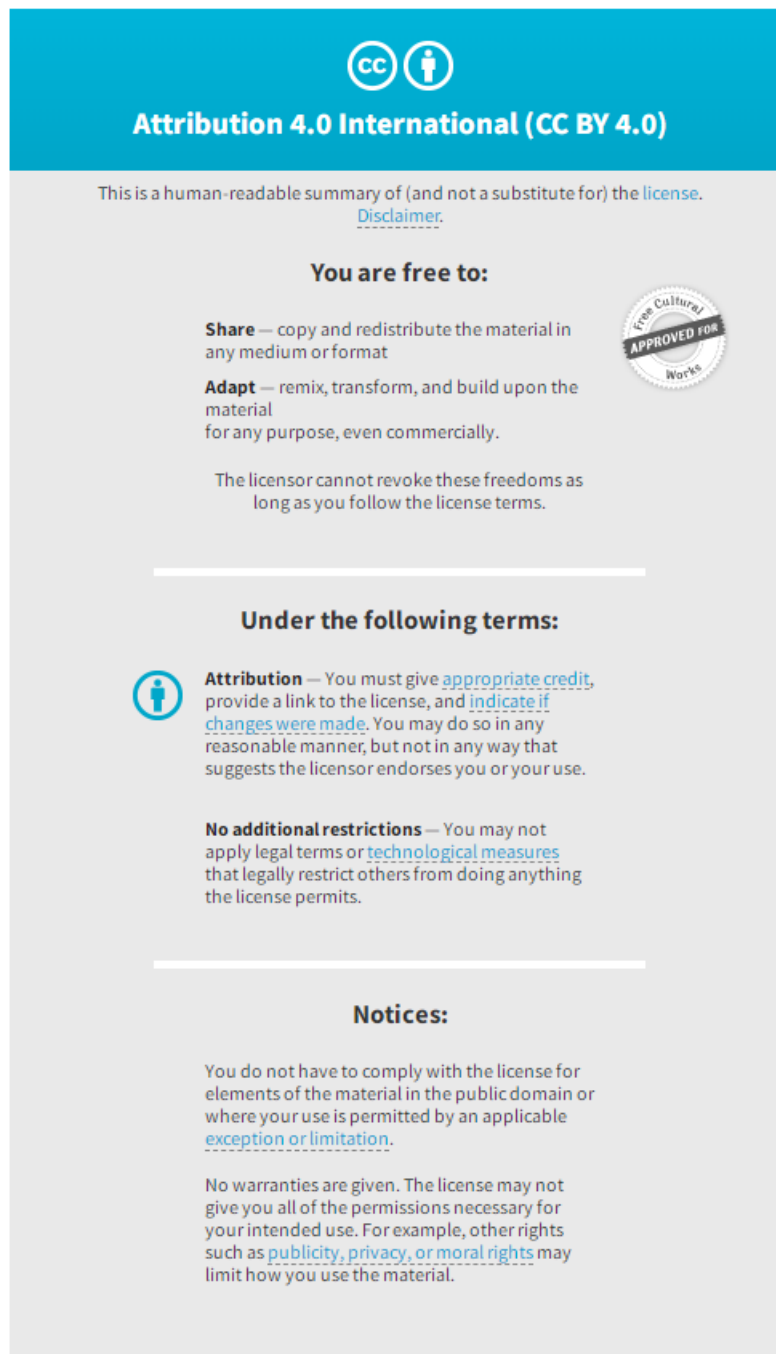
cc

Attribution 4.0 International (CC BY 4.0)

This is a human-readable summary of (and not a substitute for) the license. Disclaimer.

You are free to:

Free Cultural Works APPROVED FOR

Share — copy and redistribute the material in any medium or format

Adapt — remix, transform, and build upon the material
for any purpose, even commercially.

The licensor cannot revoke these freedoms as long as you follow the license terms.

Under the following terms:

Attribution — You must give appropriate credit, provide a link to the license, and indicate if changes were made. You may do so in any reasonable manner, but not in any way that suggests the licensor endorses you or your use.

No additional restrictions — You may not apply legal terms or technological measures that legally restrict others from doing anything the license permits.

Notices:

You do not have to comply with the license for elements of the material in the public domain or where your use is permitted by an applicable exception or limitation.

No warranties are given. The license may not give you all of the permissions necessary for your intended use. For example, other rights such as publicity, privacy, or moral rights may limit how you use the material.